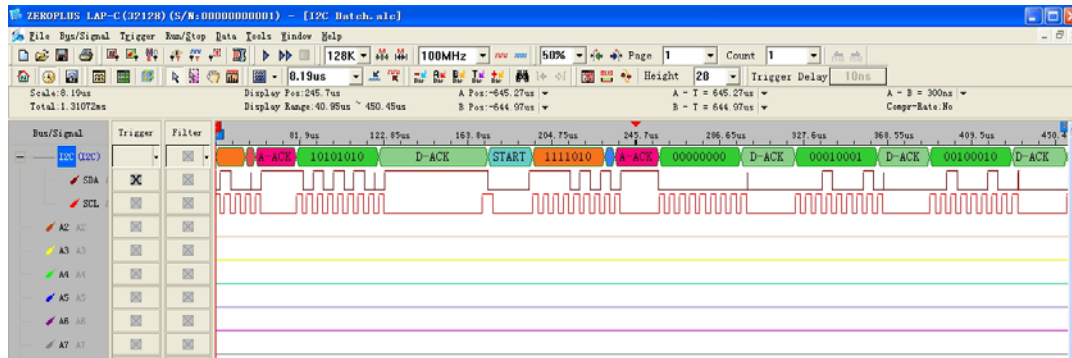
ZEROPLUS LAP-C(32128) (S/N:00000000001) - [I2C Batch.alc]

File Bus/Signal Trigger Run/Stop Data Tools Window Help

128K 100MHz 50% Page 1 Count 1

8.19us Height 20 Trigger Delay 10ns

Scale:8.19us
Total:1.31072ms
Display Pos:245.7us
Display Range:40.95us ~ 450.45us
A Pos:-645.27us
B Pos:-644.97us
A - T = 645.27us
B - T = 644.97us
A - B = 300ns
Compr-Rate:No

| Bus/Signal | Trigger | Filter |
|---|---|---|
| I2C (I2C) | | |
| SDA | X | |
| SCL | | |
| A2 A2 | | |
| A3 A3 | | |
| A4 A4 | | |
| A5 A5 | | |
| A6 A6 | | |
| A7 A7 | | |

81.9us 122.85us 163.8us 204.75us 245.7us 286.65us 327.6us 368.55us 409.5us 450.4

A-ACK 10101010 D-ACK START 1111010 A-ACK 00000000 D-ACK 00010001 D-ACK 00100010 D-ACK